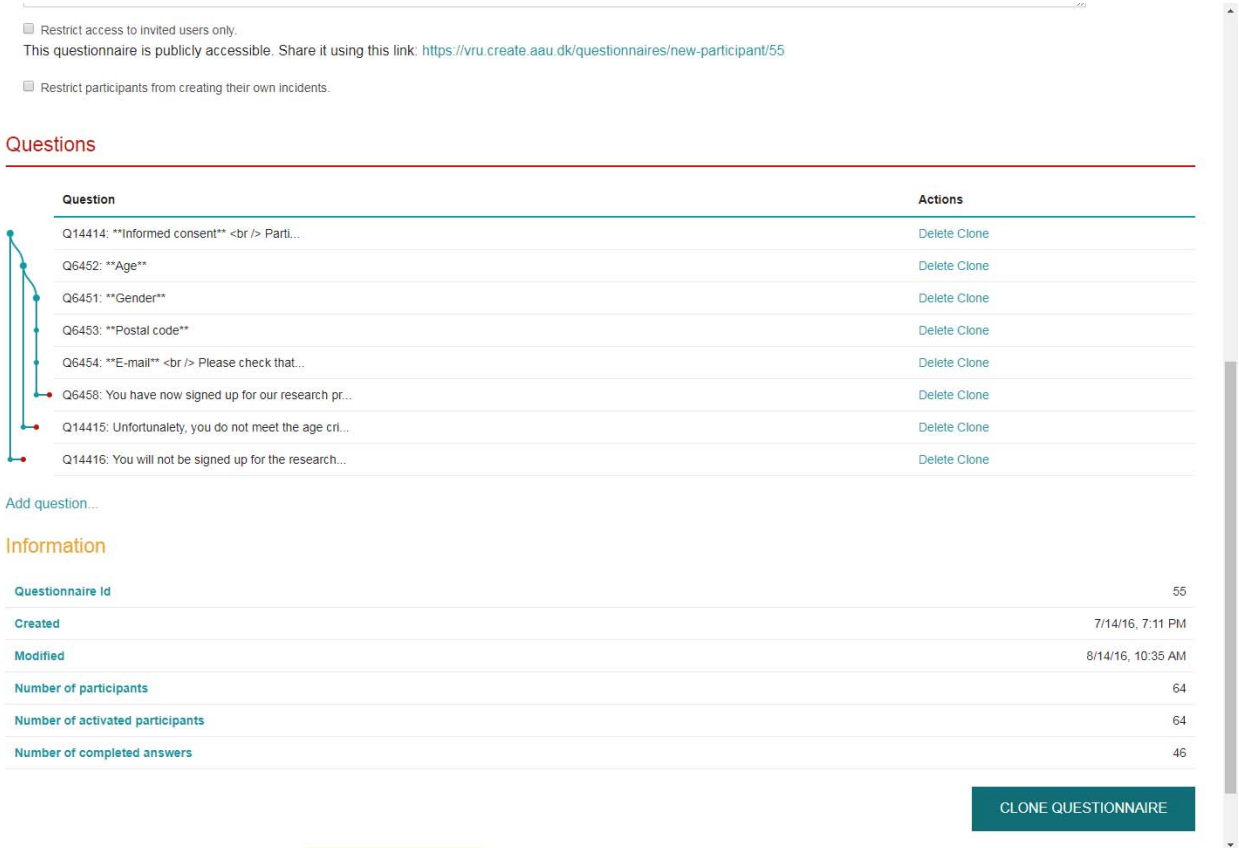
Restrict access to invited users only.

This questionnaire is publicly accessible. Share it using this link: https://vru.create.aau.dk/questionnaires/new-participant/55

Restrict participants from creating their own incidents.

Questions

| Question | Actions |
|---|---|
| Q14414: \*\*Informed consent\*\* <br /> Parti... | Delete Clone |
| Q6452: \*\*Age\*\* | Delete Clone |
| Q6451: \*\*Gender\*\* | Delete Clone |
| Q6453: \*\*Postal code\*\* | Delete Clone |
| Q6454: \*\*E-mail\*\* <br /> Please check that... | Delete Clone |
| Q6458: You have now signed up for our research pr... | Delete Clone |
| Q14415: Unfortunalety, you do not meet the age cri... | Delete Clone |
| Q14416: You will not be signed up for the research... | Delete Clone |

Add question...

Information

| | |
|---|---|
| Questionnaire Id | 55 |
| Created | 7/14/16, 7:11 PM |
| Modified | 8/14/16, 10:35 AM |
| Number of participants | 64 |
| Number of activated participants | 64 |
| Number of completed answers | 46 |

CLONE QUESTIONNAIRE